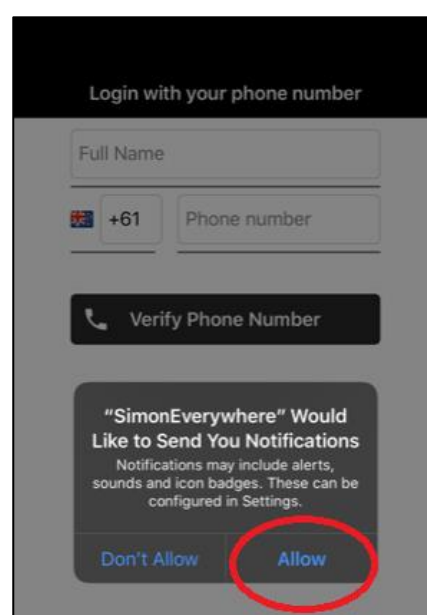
Login with your phone number

Full Name

+61

Phone number

Verify Phone Number

"SimonEverywhere" Would Like to Send You Notifications

Notifications may include alerts, sounds and icon badges. These can be configured in Settings.

Don't Allow

Allow